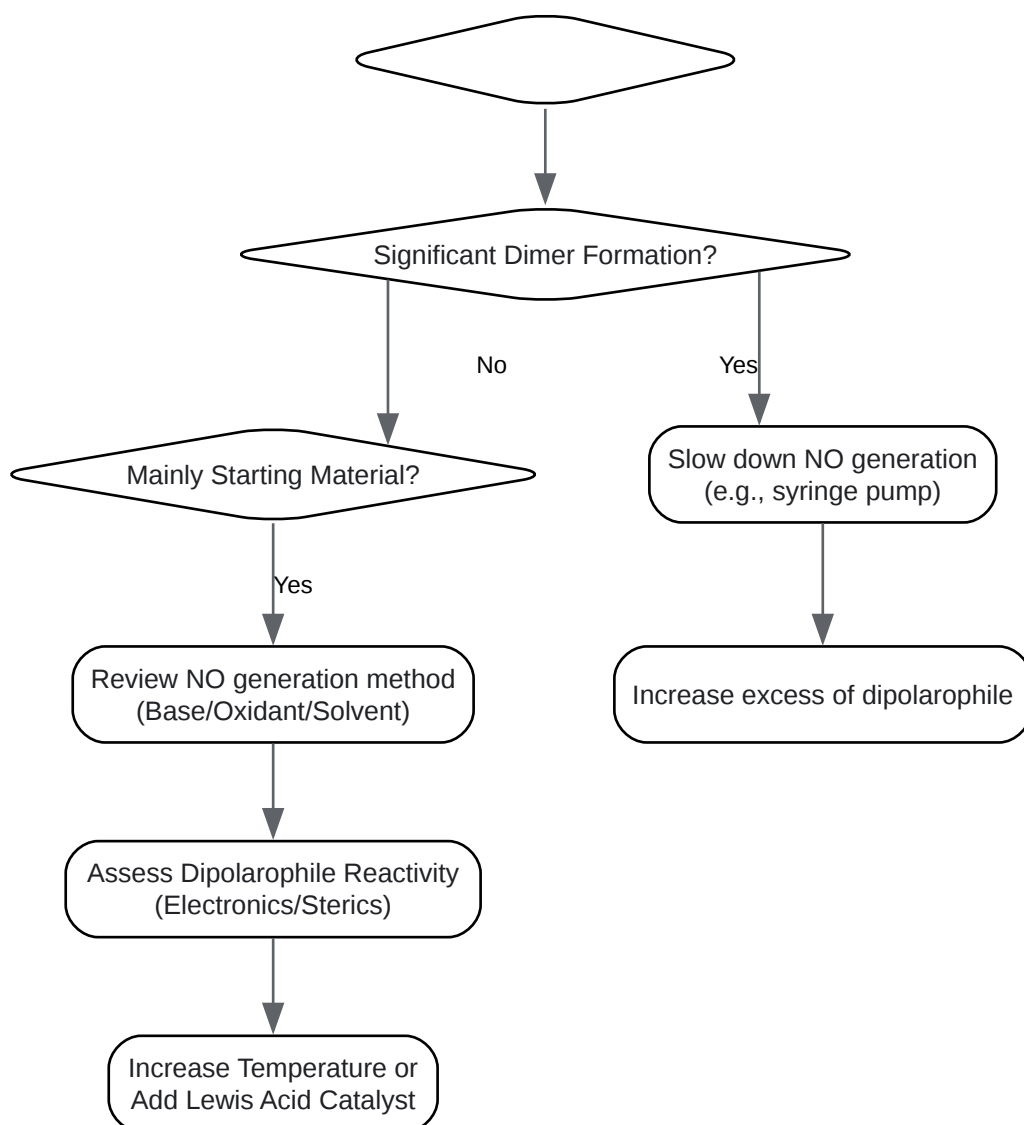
Significant Dimer Formation?

No

Yes

Mainly Starting Material?

Slow down NO generation (e.g., syringe pump)

Yes

Review NO generation method (Base/Oxidant/Solvent)

Increase excess of dipolarophile

Assess Dipolarophile Reactivity (Electronics/Sterics)

Increase Temperature or Add Lewis Acid Catalyst